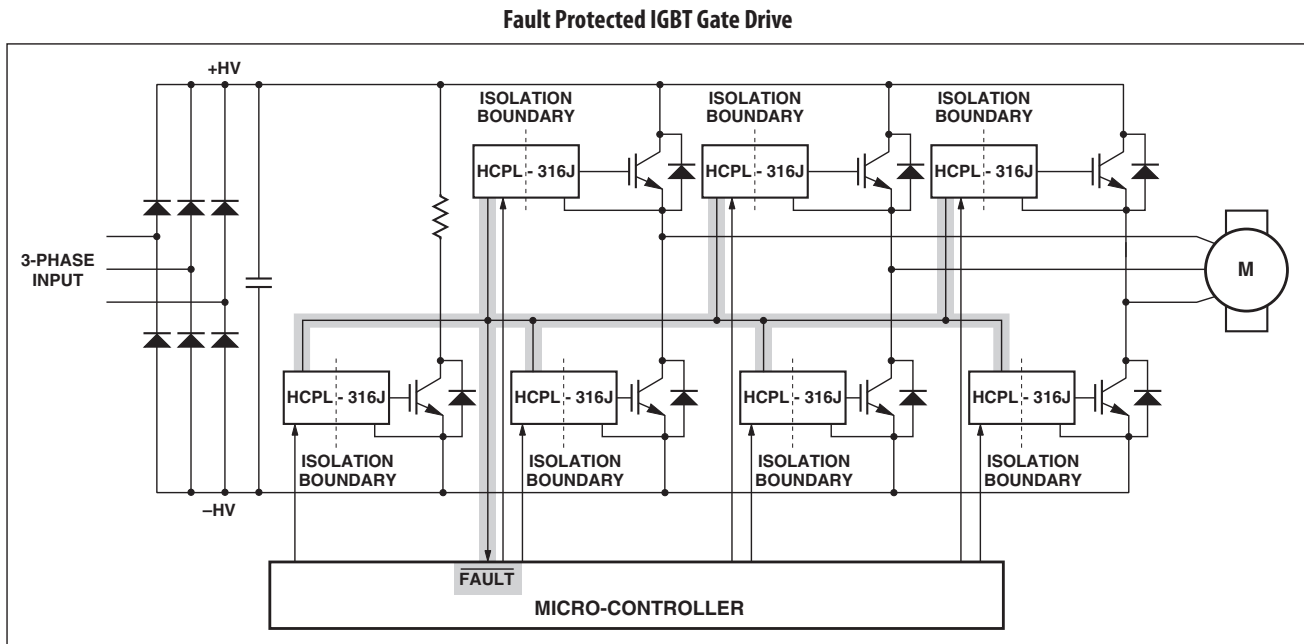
Fault Protected IGBT Gate Drive

+HV

ISOLATION BOUNDARY

ISOLATION BOUNDARY

ISOLATION BOUNDARY

HCPL - 316J

HCPL - 316J

HCPL - 316J

3-PHASE INPUT

M

HCPL - 316J

HCPL - 316J

HCPL - 316J

HCPL - 316J

ISOLATION BOUNDARY

ISOLATION BOUNDARY

ISOLATION BOUNDARY

ISOLATION BOUNDARY

–HV

$\overline{\text{FAULT}}$

MICRO-CONTROLLER